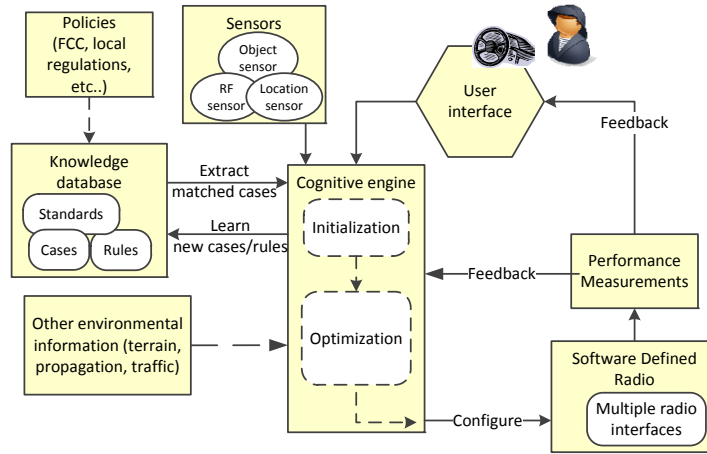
Policies (FCC, local regulations, etc..)

Sensors

Object sensor

RF sensor

Location sensor

User interface

Feedback

Knowledge database

Standards

Cases

Rules

Extract matched cases

Learn new cases/rules

Cognitive engine

Initialization

Optimization

Feedback

Performance Measurements

Other environmental information (terrain, propagation, traffic)

Software Defined Radio

Multiple radio interfaces

Configure